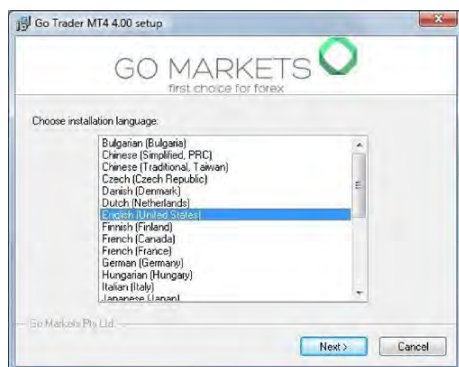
Go Trader MT4 4.00 setup

GO MARKETS
first choice for forex

Choose installation language:

Bulgarian (Bulgaria)
Chinese (Simplified, PRC)
Chinese (Traditional, Taiwan)
Czech (Czech Republic)
Danish (Denmark)
Dutch (Netherlands)
English (United States)
Finnish (Finland)
French (Canada)
French (France)
German (Germany)
Hungarian (Hungary)
Italian (Italy)
Japanese (Japan)

Go Markets Pty Ltd

Next >
Cancel